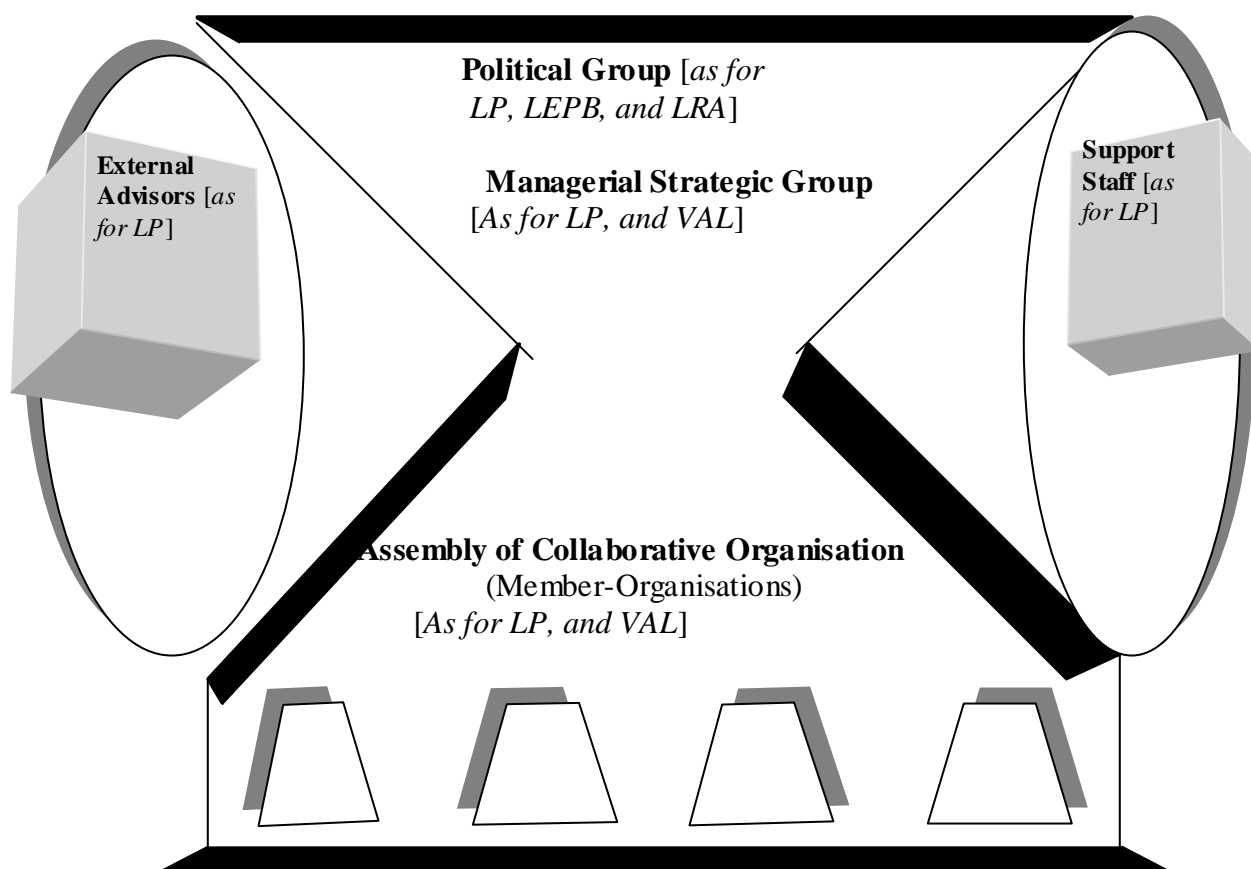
**Political Group** [*as for LP, LEPB, and LRA*]

**External Advisors** [*as for LP*]

**Managerial Strategic Group** [*As for LP, and VAL*]

**Support Staff** [*as for LP*]

**Assembly of Collaborative Organisation** (Member-Organisations) [*As for LP, and VAL*]